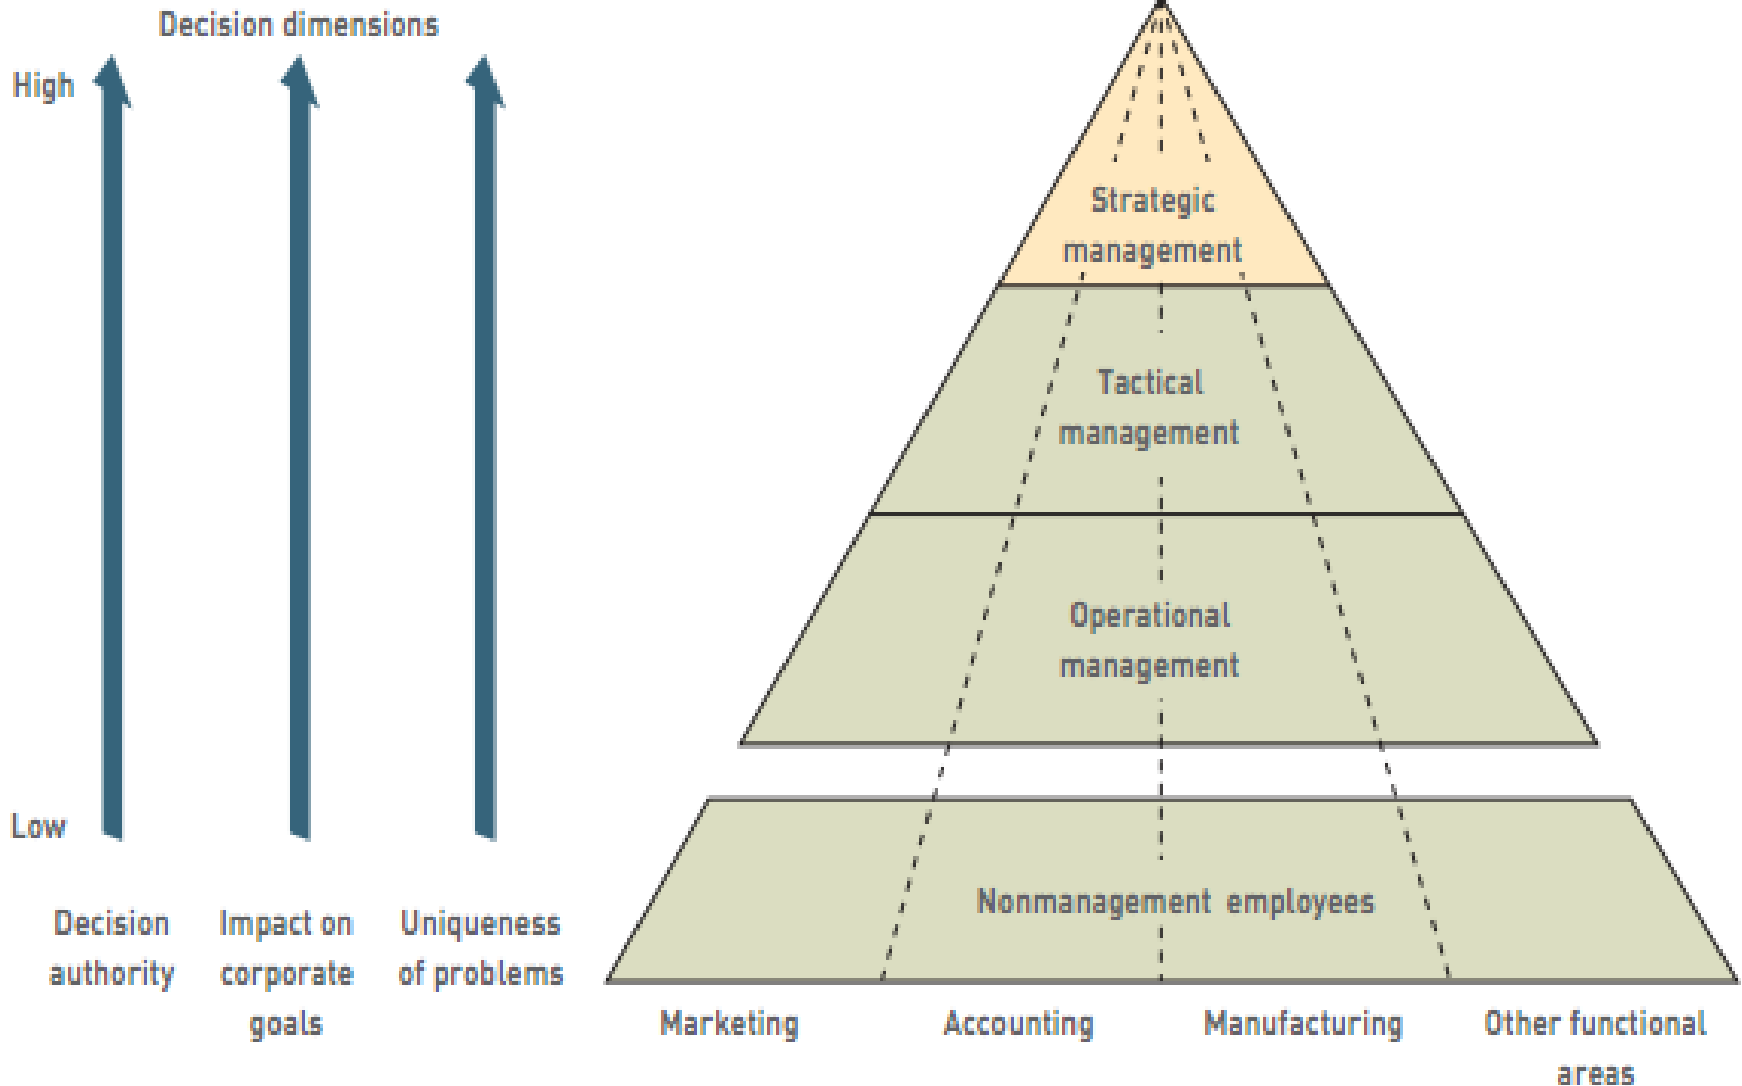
Decision dimensions

High

Low

Decision authority

Impact on corporate goals

Uniqueness of problems

Strategic management

Tactical management

Operational management

Nonmanagement employees

Marketing

Accounting

Manufacturing

Other functional areas